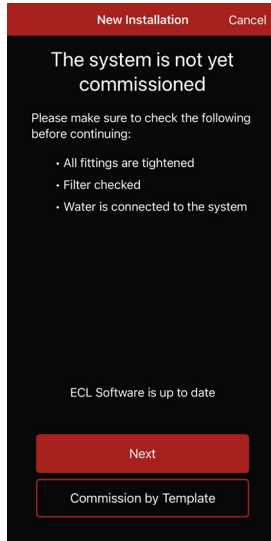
New Installation Cancel

The system is not yet commissioned

Please make sure to check the following before continuing:

• All fittings are tightened
• Filter checked
• Water is connected to the system

ECL Software is up to date

Next

Commission by Template